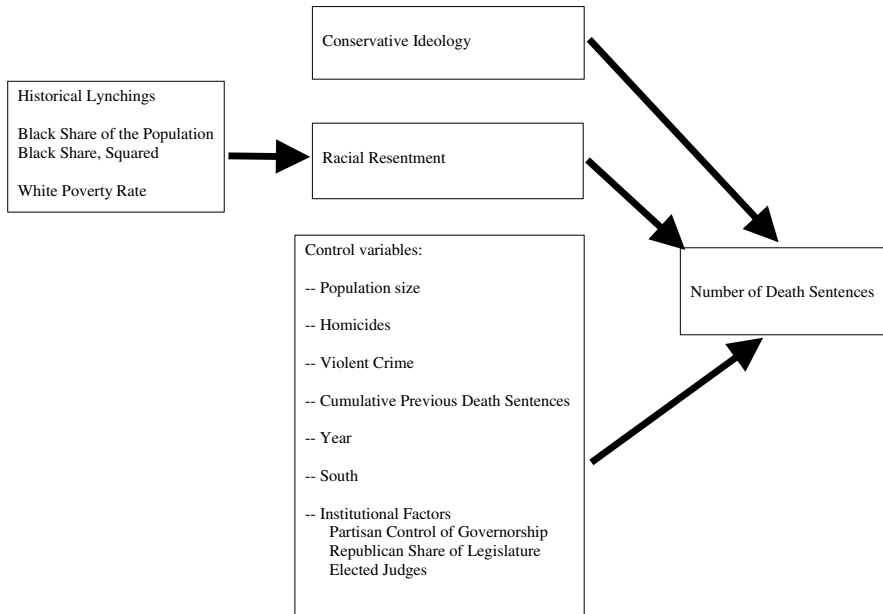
Conservative Ideology

Historical Lynchings

Black Share of the Population
Black Share, Squared

White Poverty Rate

Racial Resentment

Control variables:

-- Population size

-- Homicides

-- Violent Crime

-- Cumulative Previous Death Sentences

-- Year

-- South

-- Institutional Factors
Partisan Control of Governorship
Republican Share of Legislature
Elected Judges

Number of Death Sentences